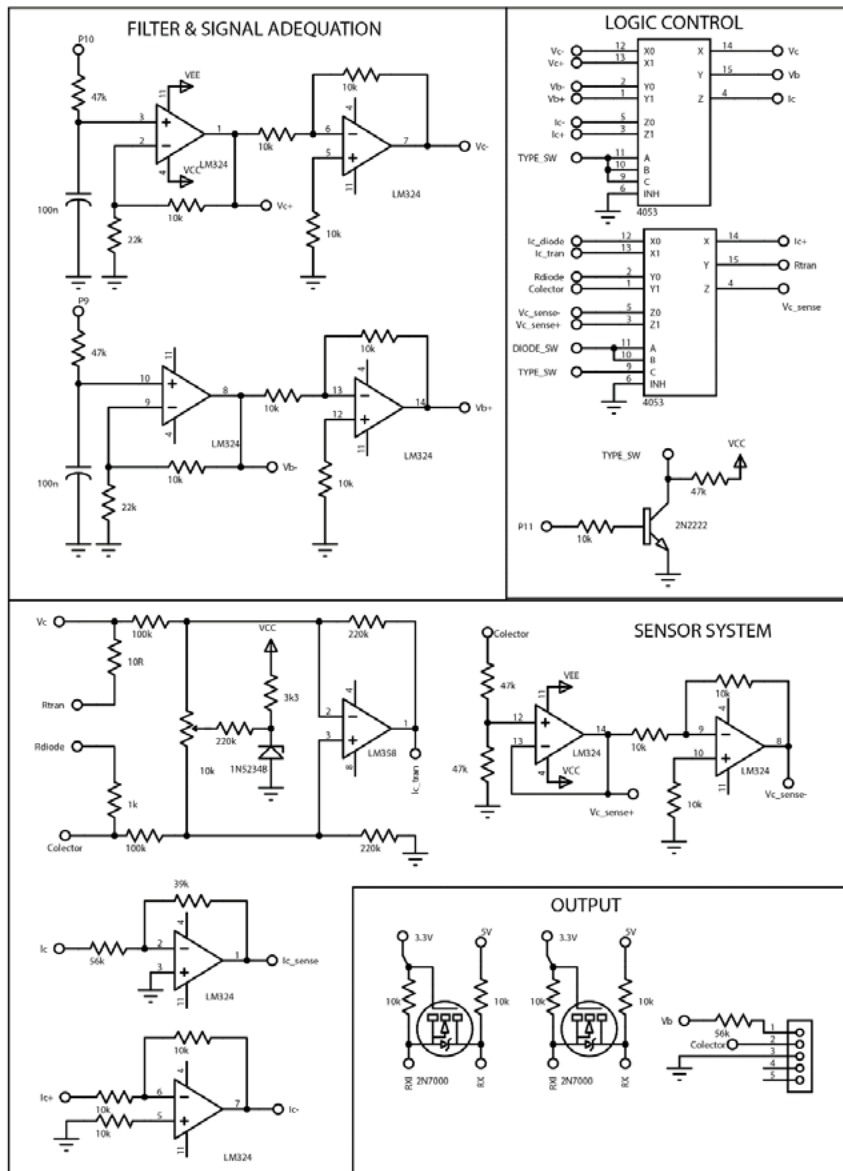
FILTER & SIGNAL ADEQUATION

P10
47k
100n
22k
3
2
1
11
4
VEE
VCC
LM324
10k
Vc+
10k
6
5
7
11
4
LM324
10k
Vc-

P9
47k
100n
22k
10
9
8
11
4
LM324
10k
Vb-
10k
10k
13
12
14
11
4
LM324
10k
Vb+

LOGIC CONTROL

Vc-
Vc+
Vb-
Vb+
Ic-
Ic+
TYPE_SW
12 X0
13 X1
2 Y0
1 Y1
5 Z0
3 Z1
11 A
10 B
9 C
6 INH
X 14
Y 15
Z 4
Vc
Vb
Ic
4053

Ic_diode
Ic_tran
Rdiode
Colector
Vc_sense-
Vc_sense+
DIODE_SW
TYPE_SW
12 X0
13 X1
2 Y0
1 Y1
5 Z0
3 Z1
11 A
10 B
9 C
6 INH
X 14
Y 15
Z 4
Ic+
Rtran
Vc_sense
4053

TYPE_SW
VCC
47k
P11
10k
2N2222

Vc
100k
10R
Rtran
Rdiode
1k
Colector
100k
10k
VCC
3k3
220k
1N5234B
220k
2
3
4
8
1
LM358
Ic_tran
220k

SENSOR SYSTEM

Colector
47k
47k
12
13
11
4
VEE
VCC
14
LM324
Vc_sense+
10k
10k
9
10
8
11
4
LM324
10k
Vc_sense-

39k
Ic
56k
2
3
4
11
1
LM324
Ic_sense

10k
Ic+
10k
10k
6
5
4
11
7
LM324
Ic-

OUTPUT

3.3V
5V
10k
10k
RXI
2N7000
RX
3.3V
5V
10k
10k
RXI
2N7000
RX
Vb
56k
Colector
1
2
3
4
5